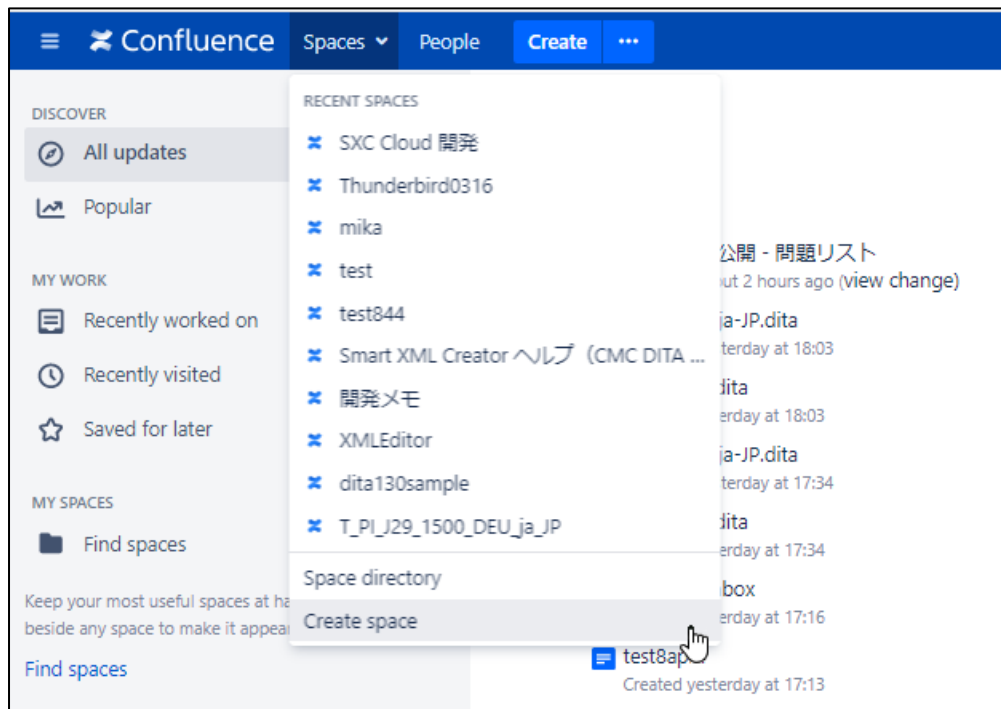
Confluence Spaces People Create ···

DISCOVER
All updates
Popular

MY WORK
Recently worked on
Recently visited
Saved for later

MY SPACES
Find spaces

Keep your most useful spaces at ha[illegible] beside any space to make it appea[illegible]

Find spaces

RECENT SPACES
SXC Cloud 開発
Thunderbird0316
mika
test
test844
Smart XML Creator ヘルプ（CMC DITA ...
開発メモ
XMLEditor
dita130sample
T_PI_J29_1500_DEU_ja_JP

Space directory
Create space

公開 - 問題リスト
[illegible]ut 2 hours ago (view change)
ja-JP.dita
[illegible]esterday at 18:03
dita
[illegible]erday at 18:03
ja-JP.dita
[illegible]terday at 17:34
dita
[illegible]erday at 17:34
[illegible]box
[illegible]sterday at 17:16
test8ap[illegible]
Created yesterday at 17:13